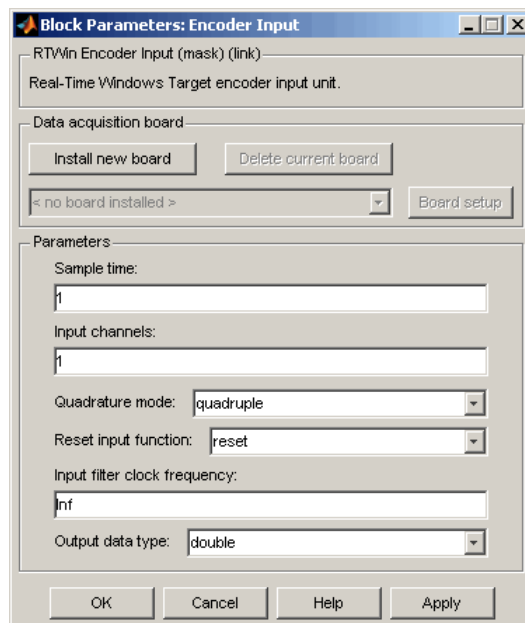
Block Parameters: Encoder Input

RTWin Encoder Input (mask) (link)

Real-Time Windows Target encoder input unit.

Data acquisition board

Install new board

Delete current board

< no board installed >

Board setup

Parameters

Sample time:

1

Input channels:

1

Quadrature mode: quadruple

Reset input function: reset

Input filter clock frequency:

Inf

Output data type: double

OK

Cancel

Help

Apply